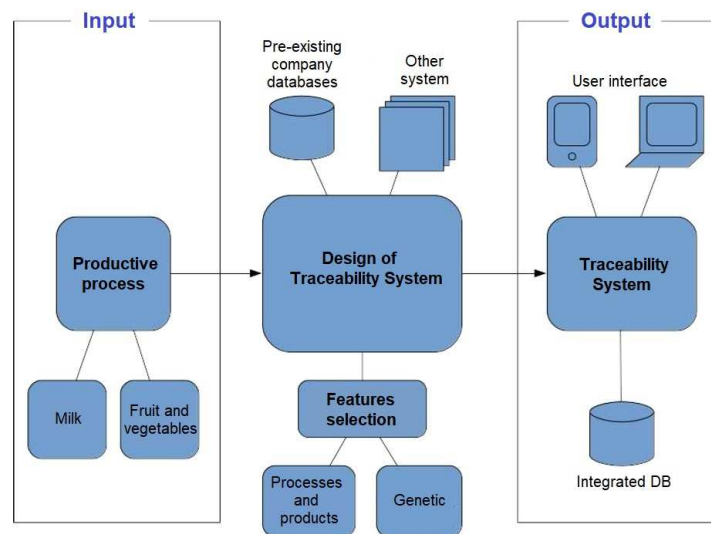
Input

Productive process

Milk

Fruit and vegetables

Pre-existing company databases

Other system

Design of Traceability System

Features selection

Processes and products

Genetic

Output

User interface

Traceability System

Integrated DB